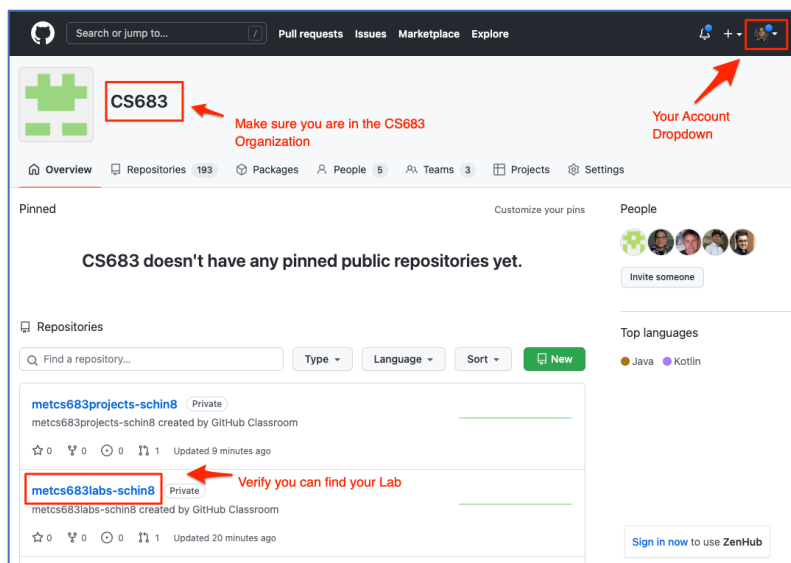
Search or jump to... / Pull requests Issues Marketplace Explore

CS683

Make sure you are in the CS683 Organization

Your Account Dropdown

Overview Repositories 193 Packages People 5 Teams 3 Projects Settings

Pinned

Customize your pins

CS683 doesn't have any pinned public repositories yet.

People

Invite someone

Repositories

Find a repository...

Type Language Sort New

Top languages

Java Kotlin

metcs683projects-schin8 Private

metcs683projects-schin8 created by GitHub Classroom

0 0 0 1 Updated 9 minutes ago

metcs683labs-schin8 Private

Verify you can find your Lab

metcs683labs-schin8 created by GitHub Classroom

0 0 0 1 Updated 20 minutes ago

Sign in now to use ZenHub